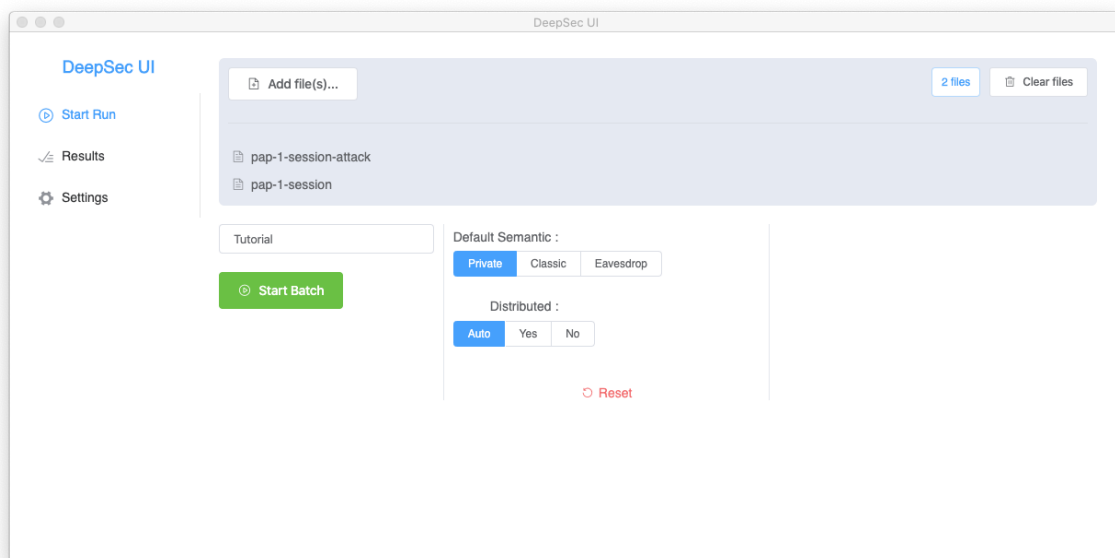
DeepSec UI

DeepSec UI

Start Run

Results

Settings

Add file(s)...

2 files

Clear files

pap-1-session-attack

pap-1-session

Tutorial

Start Batch

Default Semantic :

Private Classic Eavesdrop

Distributed :

Auto Yes No

Reset